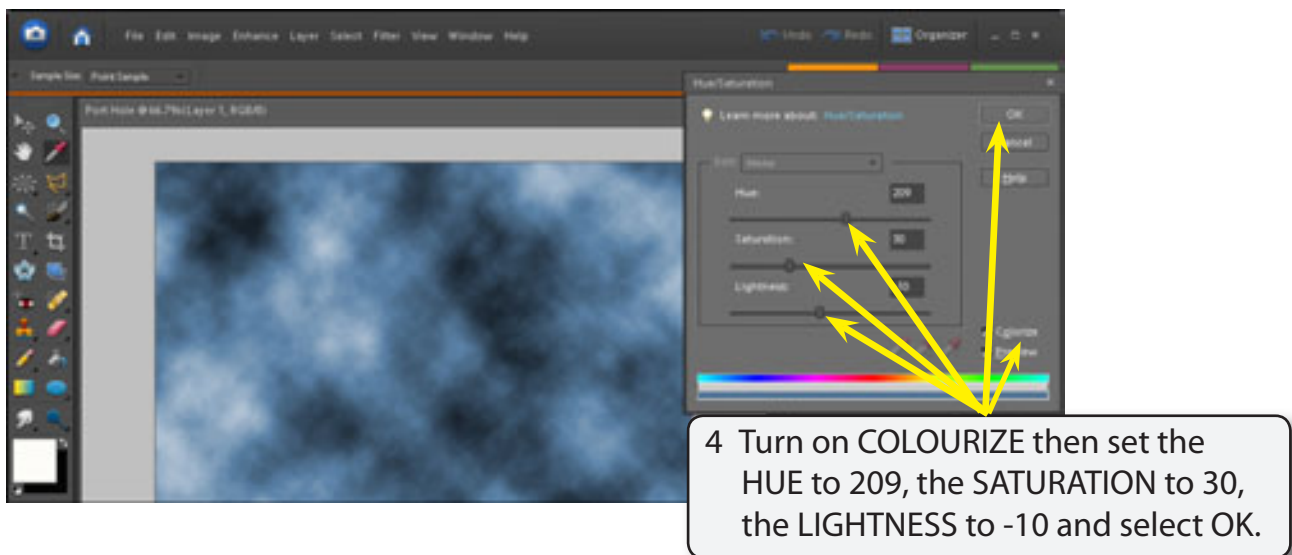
File Edit Image Enhance Layer Select Filter View Window Help

Undo Redo Organizer

Sample Size: Point Sample

Port Hole @ 66.7% (Layer 1, RGB/8)

Hue/Saturation

Learn more about: Hue/Saturation

OK

Cancel

Help

Edit: Master

Hue: 209

Saturation: 30

Lightness: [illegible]

Colorize

Preview

4 Turn on COLOURIZE then set the HUE to 209, the SATURATION to 30, the LIGHTNESS to -10 and select OK.